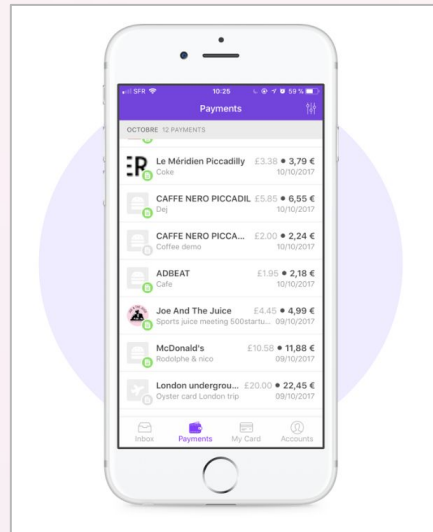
SFR 10:25 59 %

Payments

OCTOBRE 12 PAYMENTS

Le Méridien Piccadilly £3.38 • 3,79 €
Coke 10/10/2017

CAFFE NERO PICCADIL £5.85 • 6,55 €
Dej 10/10/2017

CAFFE NERO PICCA... £2.00 • 2,24 €
Coffee demo 10/10/2017

ADBEAT £1.95 • 2,18 €
Cafe 10/10/2017

Joe And The Juice £4.45 • 4,99 €
Sports juice meeting 500startu... 09/10/2017

McDonald's £10.58 • 11,88 €
Rodolphe & nico 09/10/2017

London undergrou... £20.00 • 22,45 €
Oyster card London trip 09/10/2017

Inbox Payments My Card Accounts